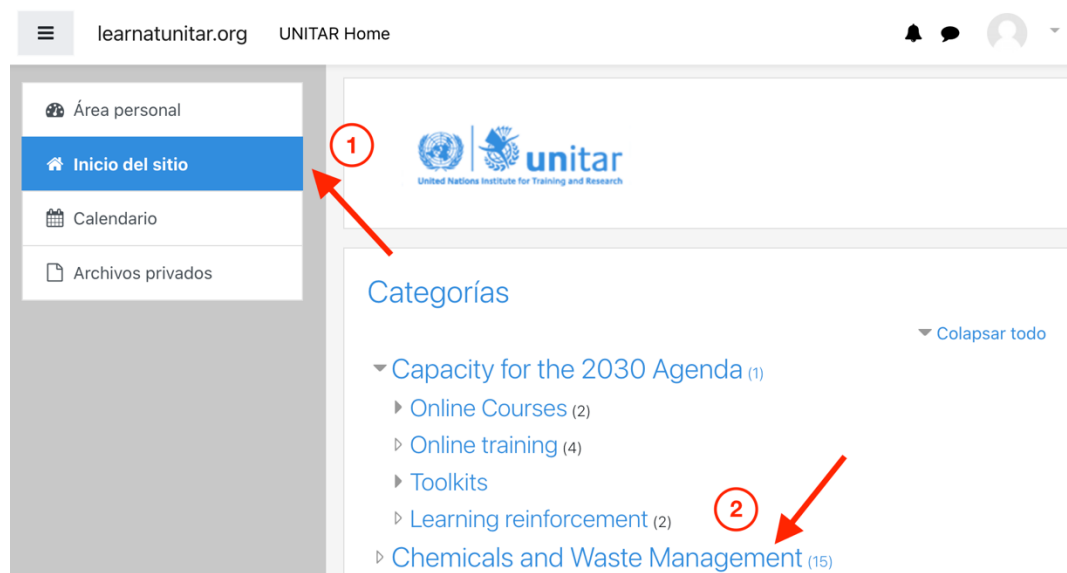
learnatunitar.org UNITAR Home

Área personal

Inicio del sitio

Calendario

Archivos privados

1

unitar
United Nations Institute for Training and Research

Categorías

Colapsar todo

Capacity for the 2030 Agenda (1)

Online Courses (2)

Online training (4)

Toolkits

Learning reinforcement (2)

2

Chemicals and Waste Management (15)